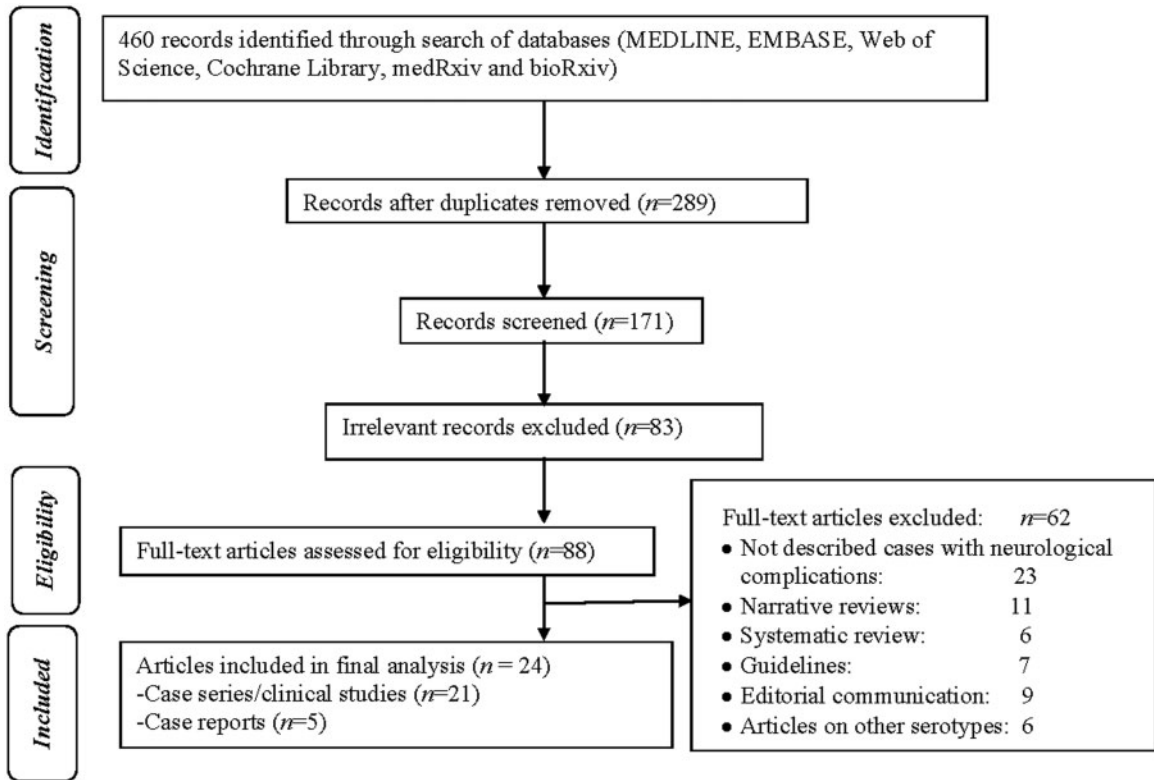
Identification

460 records identified through search of databases (MEDLINE, EMBASE, Web of Science, Cochrane Library, medRxiv and bioRxiv)

Screening

Records after duplicates removed ($n$=289)

Records screened ($n$=171)

Irrelevant records excluded ($n$=83)

Eligibility

Full-text articles assessed for eligibility ($n$=88)

Full-text articles excluded: $n$=62
• Not described cases with neurological complications: 23
• Narrative reviews: 11
• Systematic review: 6
• Guidelines: 7
• Editorial communication: 9
• Articles on other serotypes: 6

Included

Articles included in final analysis ($n$ = 24)
-Case series/clinical studies ($n$=21)
-Case reports ($n$=5)